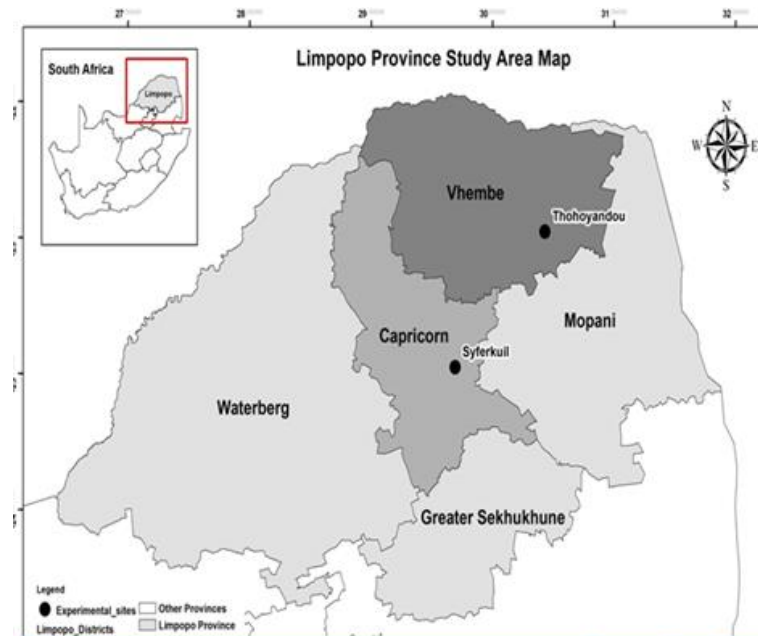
27 28 29 30 31 32

Limpopo Province Study Area Map

South Africa

Limpopo

N
W E
S

Vhembe

Thohoyandou

Capricorn

Mopani

Syferkuil

Waterberg

Greater Sekhukhune

Legend
Experimental_sites
Other Provinces
Limpopo_Districts
Limpopo Province